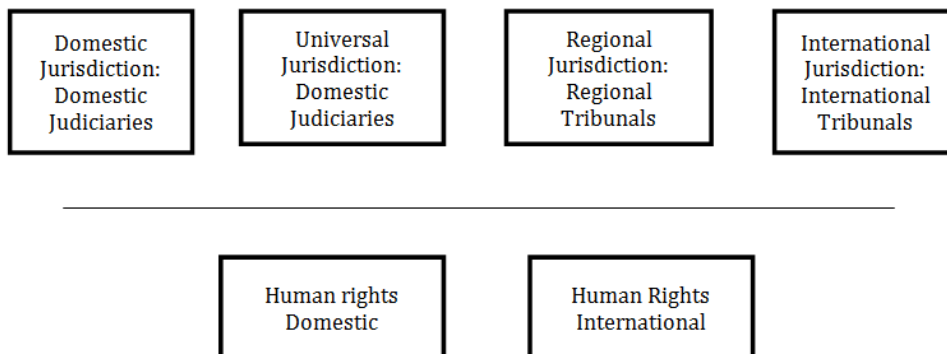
Domestic Jurisdiction: Domestic Judiciaries

Universal Jurisdiction: Domestic Judiciaries

Regional Jurisdiction: Regional Tribunals

International Jurisdiction: International Tribunals

Human rights Domestic

Human Rights International